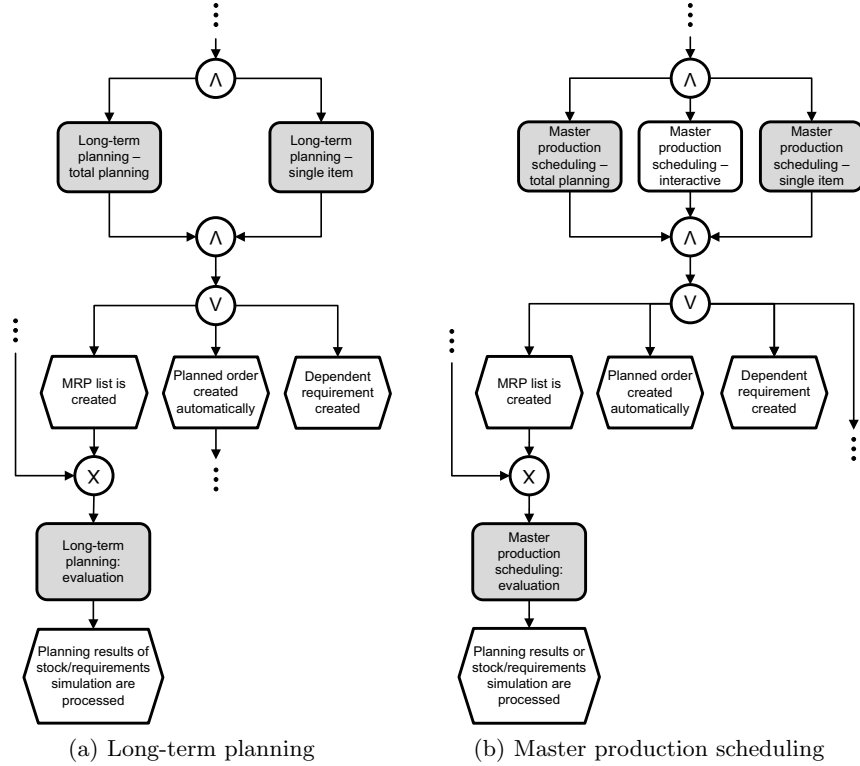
Λ

Long-term planning – total planning

Long-term planning – single item

Λ

V

MRP list is created

Planned order created automatically

Dependent requirement created

X

Long-term planning: evaluation

Planning results of stock/requirements simulation are processed

(a) Long-term planning

Λ

Master production scheduling – total planning

Master production scheduling – interactive

Master production scheduling – single item

Λ

V

MRP list is created

Planned order created automatically

Dependent requirement created

X

Master production scheduling: evaluation

Planning results or stock/requirements simulation are processed

(b) Master production scheduling